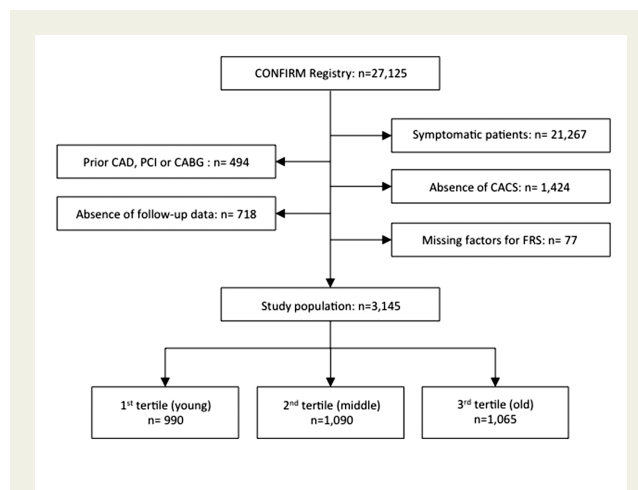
CONFIRM Registry: n=27,125

Symptomatic patients: n= 21,267

Prior CAD, PCI or CABG : n= 494

Absence of CACS: n= 1,424

Absence of follow-up data: n= 718

Missing factors for FRS: n= 77

Study population: n=3,145

1$^{st}$ tertile (young) n= 990

2$^{nd}$ tertile (middle) n=1,090

3$^{rd}$ tertile (old) n=1,065